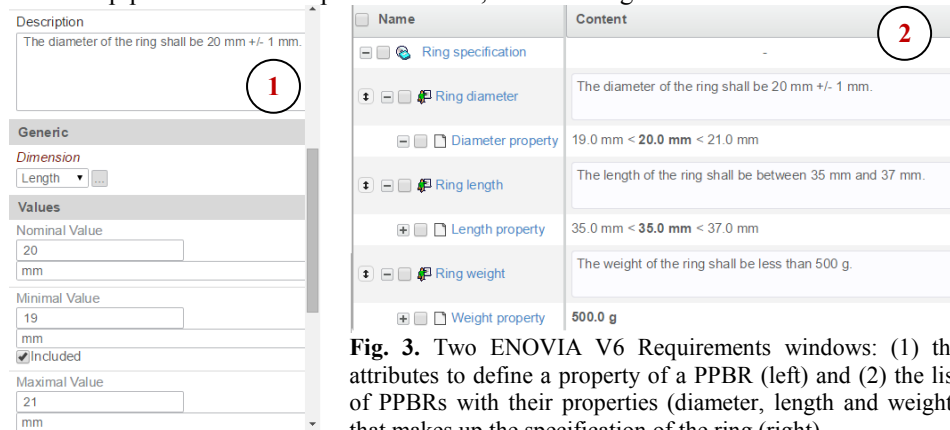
Description

The diameter of the ring shall be 20 mm +/- 1 mm.

1

Generic

Dimension

Length ▾ ...

Values

Nominal Value

20

mm

Minimal Value

19

mm

Included

Maximal Value

21

mm

| Name | Content |
|---|---|
| Ring specification | - |
| Ring diameter | The diameter of the ring shall be 20 mm +/- 1 mm. |
| Diameter property | 19.0 mm < **20.0 mm** < 21.0 mm |
| Ring length | The length of the ring shall be between 35 mm and 37 mm. |
| Length property | 35.0 mm < **35.0 mm** < 37.0 mm |
| Ring weight | The weight of the ring shall be less than 500 g. |
| Weight property | **500.0 g** |

2

**Fig. 3.** Two ENOVIA V6 Requirements windows: (1) th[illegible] attributes to define a property of a PPBR (left) and (2) the lis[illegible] of PPBRs with their properties (diameter, length and weight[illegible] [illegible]